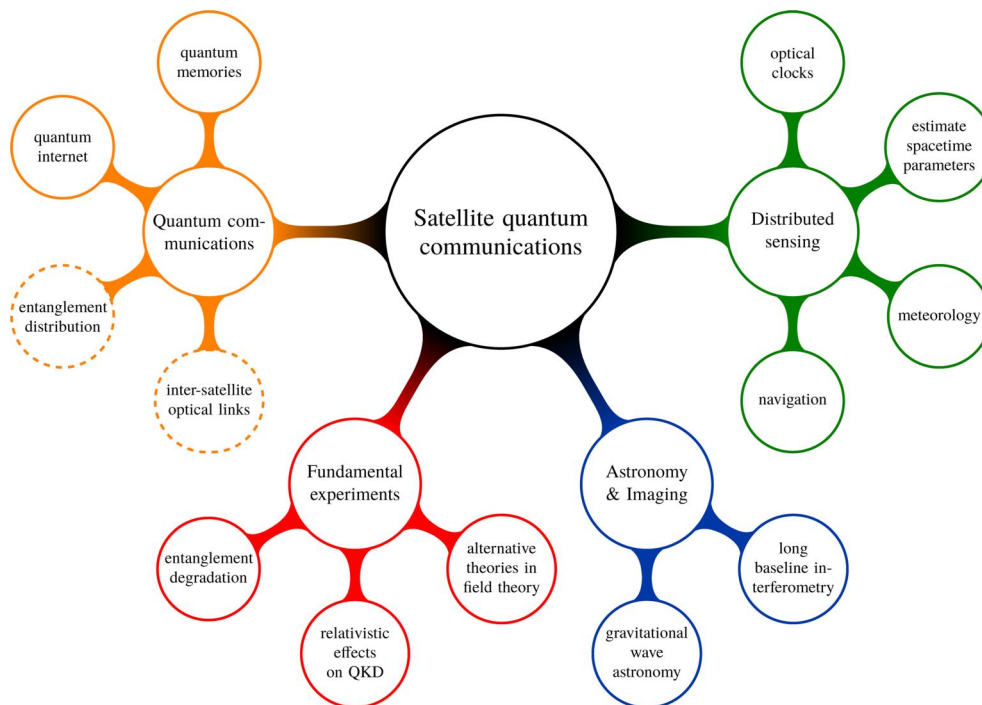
Satellite quantum communications

Quantum communications

quantum memories

quantum internet

entanglement distribution

inter-satellite optical links

Distributed sensing

optical clocks

estimate spacetime parameters

meteorology

navigation

Fundamental experiments

entanglement degradation

relativistic effects on QKD

alternative theories in field theory

Astronomy & Imaging

long baseline interferometry

gravitational wave astronomy